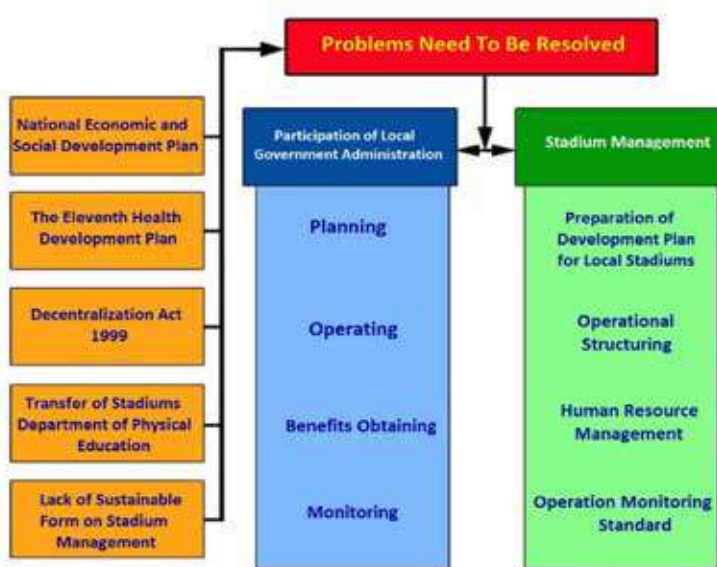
Problems Need To Be Resolved

National Economic and Social Development Plan

The Eleventh Health Development Plan

Decentralization Act 1999

Transfer of Stadiums Department of Physical Education

Lack of Sustainable Form on Stadium Management

Participation of Local Government Administration

Planning

Operating

Benefits Obtaining

Monitoring

Stadium Management

Preparation of Development Plan for Local Stadiums

Operational Structuring

Human Resource Management

Operation Monitoring Standard